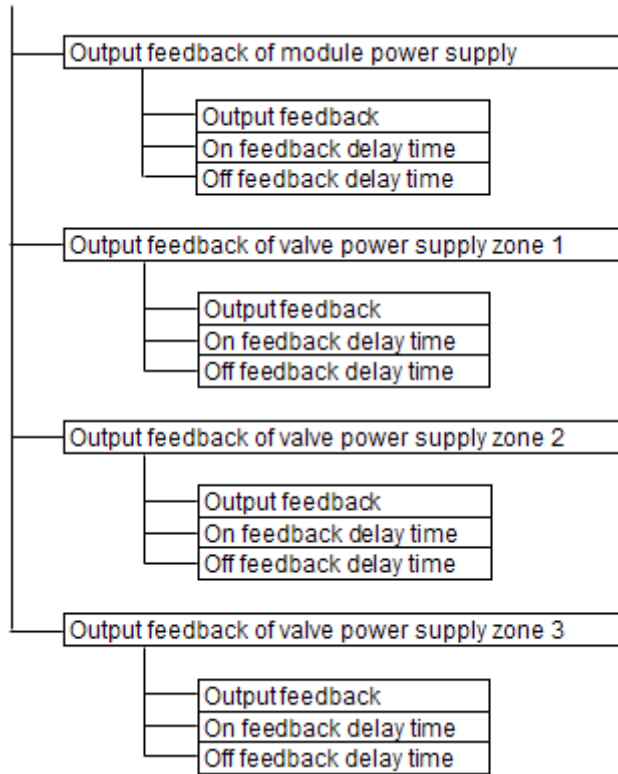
Output feedback of module power supply

Output feedback
On feedback delay time
Off feedback delay time

Output feedback of valve power supply zone 1

Output feedback
On feedback delay time
Off feedback delay time

Output feedback of valve power supply zone 2

Output feedback
On feedback delay time
Off feedback delay time

Output feedback of valve power supply zone 3

Output feedback
On feedback delay time
Off feedback delay time